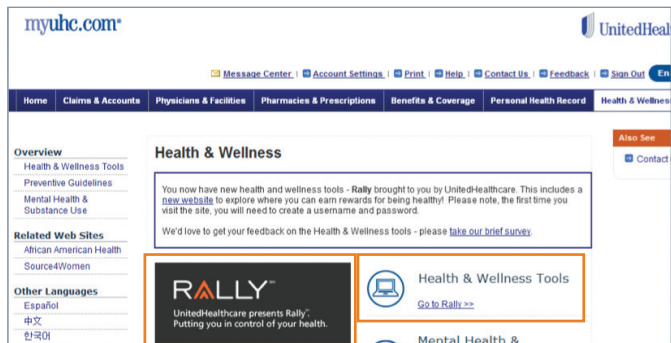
myuhc.com®

UnitedHeal

Message Center | Account Settings | Print | Help | Contact Us | Feedback | Sign Out | En

Home | Claims & Accounts | Physicians & Facilities | Pharmacies & Prescriptions | Benefits & Coverage | Personal Health Record | Health & Wellnes

Overview
Health & Wellness Tools
Preventive Guidelines
Mental Health & Substance Use

Related Web Sites
African American Health
Source4Women

Other Languages
Español
中文
한국어

Health & Wellness

You now have new health and wellness tools - Rally brought to you by UnitedHealthcare. This includes a new website to explore where you can earn rewards for being healthy! Please note, the first time you visit the site, you will need to create a username and password.

We'd love to get your feedback on the Health & Wellness tools - please take our brief survey.

RALLY™
UnitedHealthcare presents Rally™.
Putting you in control of your health.

Health & Wellness Tools
Go to Rally >>

Mental Health &

Also See
Contact